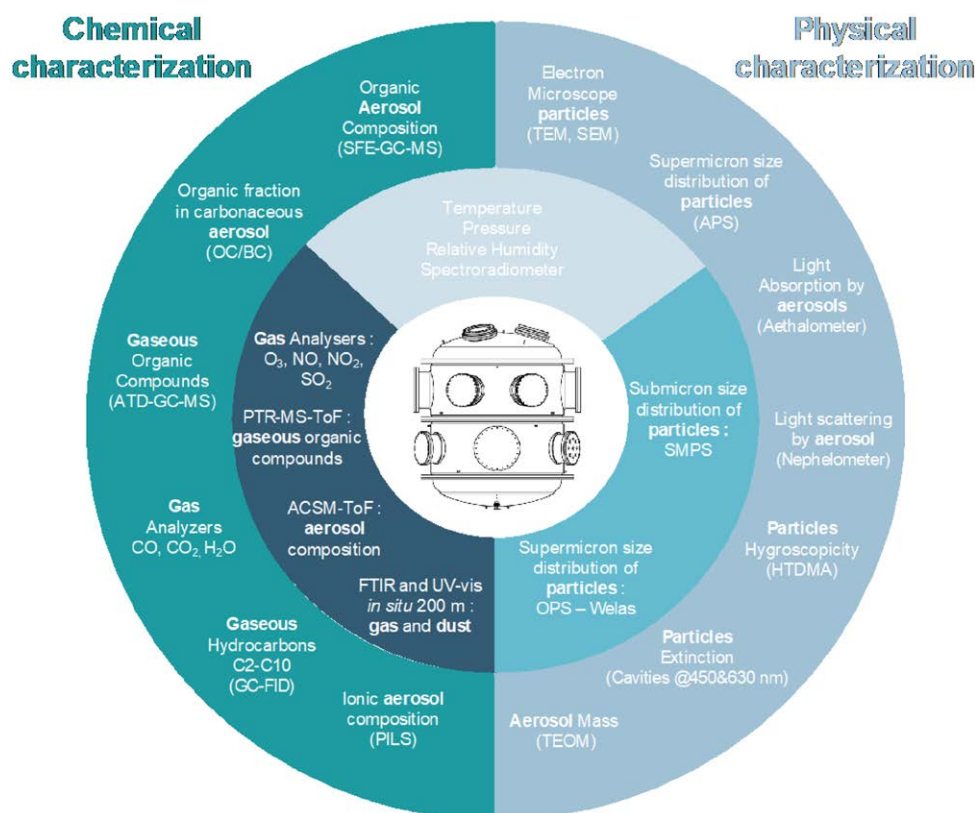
Chemical characterization

Physical characterization

Organic Aerosol Composition (SFE-GC-MS)

Organic fraction in carbonaceous aerosol (OC/BC)

Gaseous Organic Compounds (ATD-GC-MS)

Gas Analyzers CO, $CO_2$, $H_2O$

Gaseous Hydrocarbons C2-C10 (GC-FID)

Ionic aerosol composition (PILS)

Gas Analysers : $O_3$, NO, $NO_2$, $SO_2$

PTR-MS-ToF : gaseous organic compounds

ACSM-ToF : aerosol composition

FTIR and UV-vis in situ 200 m : gas and dust

Temperature Pressure Relative Humidity Spectroradiometer

Submicron size distribution of particles : SMPS

Supermicron size distribution of particles : OPS – Welas

Electron Microscope particles (TEM, SEM)

Supermicron size distribution of particles (APS)

Light Absorption by aerosols (Aethalometer)

Light scattering by aerosol (Nephelometer)

Particles Hygroscopicity (HTDMA)

Particles Extinction (Cavities @450&630 nm)

Aerosol Mass (TEOM)